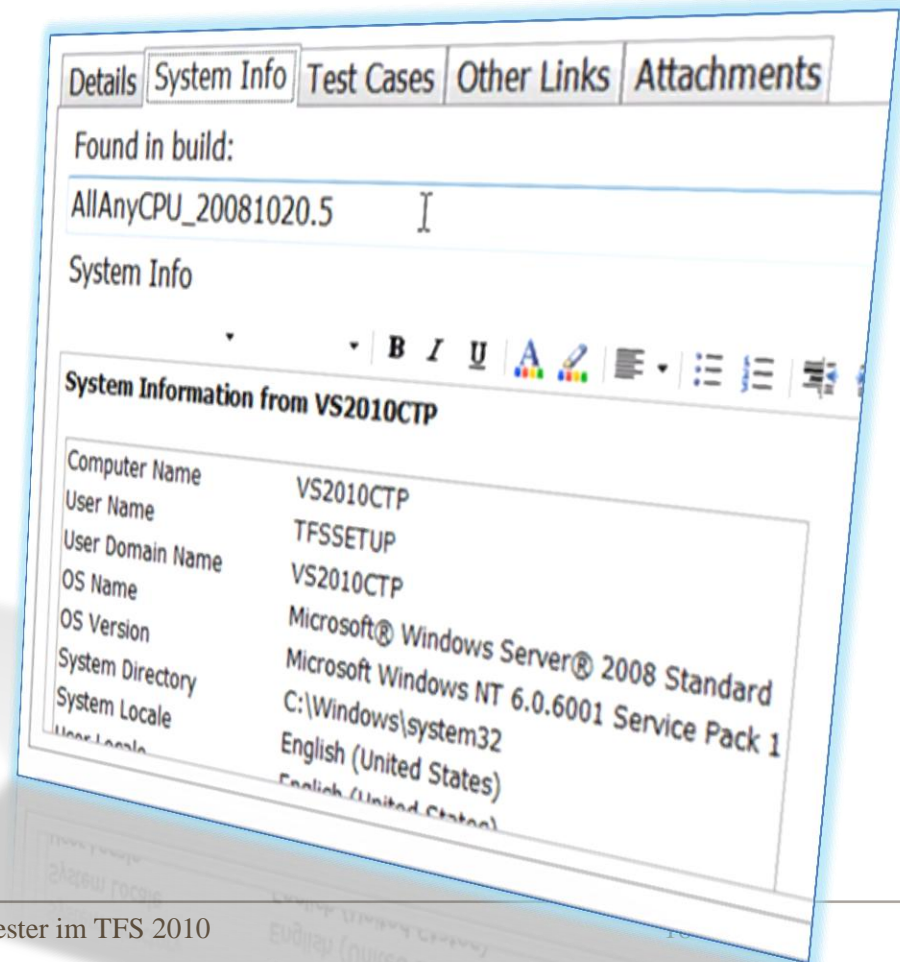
Details | System Info | Test Cases | Other Links | Attachments

Found in build:

AllAnyCPU_20081020.5

System Info

System Information from VS2010CTP

| | |
|---|---|
| Computer Name | VS2010CTP |
| User Name | TFSSETUP |
| User Domain Name | VS2010CTP |
| OS Name | Microsoft® Windows Server® 2008 Standard |
| OS Version | Microsoft Windows NT 6.0.6001 Service Pack 1 |
| System Directory | C:\Windows\system32 |
| System Locale | English (United States) |
| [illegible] | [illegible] |

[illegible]ester im TFS 2010